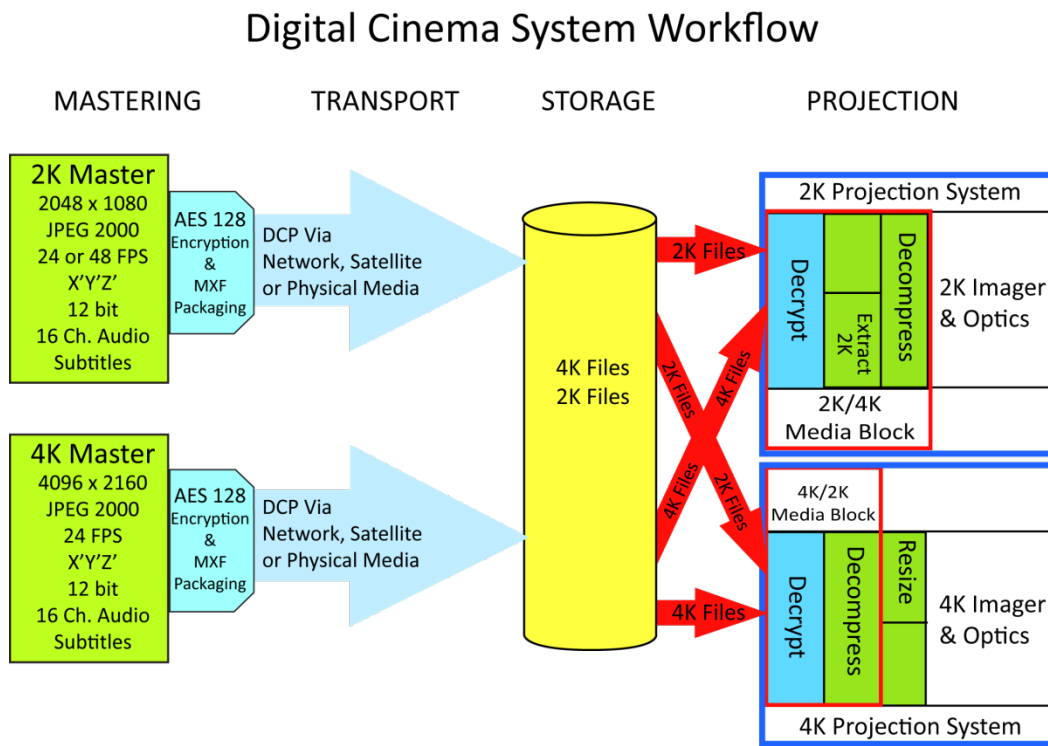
Digital Cinema System Workflow

MASTERING

TRANSPORT

STORAGE

PROJECTION

2K Master
2048 x 1080
JPEG 2000
24 or 48 FPS
X'Y'Z'
12 bit
16 Ch. Audio
Subtitles

AES 128
Encryption
&
MXF
Packaging

DCP Via
Network, Satellite
or Physical Media

4K Master
4096 x 2160
JPEG 2000
24 FPS
X'Y'Z'
12 bit
16 Ch. Audio
Subtitles

AES 128
Encryption
&
MXF
Packaging

DCP Via
Network, Satellite
or Physical Media

4K Files
2K Files

2K Files

2K Files

4K Files

4K Files

2K Files

4K Files

2K Projection System

Decrypt

Extract
2K

Decompress

2K Imager
& Optics

2K/4K
Media Block

4K/2K
Media Block

Decrypt

Decompress

Resize

4K Imager
& Optics

4K Projection System